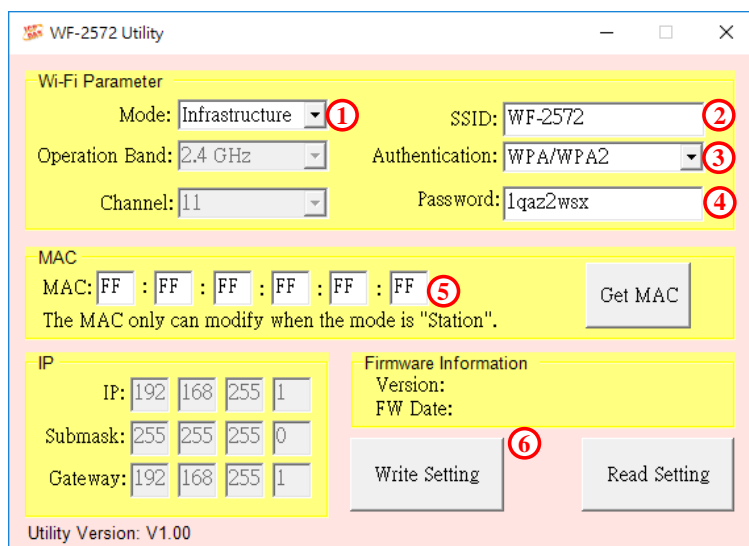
WF-2572 Utility

Wi-Fi Parameter

Mode: Infrastructure ①

SSID: WF-2572 ②

Operation Band: 2.4 GHz

Authentication: WPA/WPA2 ③

Channel: 11

Password: 1qaz2wsx ④

MAC

MAC: FF : FF : FF : FF : FF : FF ⑤

Get MAC

The MAC only can modify when the mode is "Station".

IP

IP: 192 168 255 1

Submask: 255 255 255 0

Gateway: 192 168 255 1

Firmware Information

Version:

FW Date:

⑥

Write Setting

Read Setting

Utility Version: V1.00